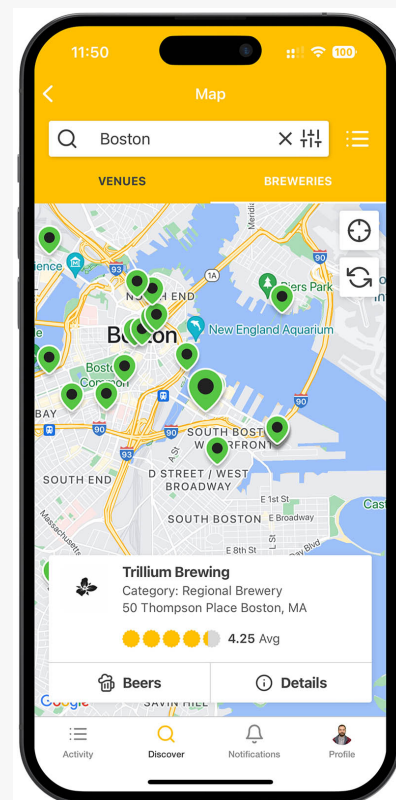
11:50
100

Map

Boston

VENUES
BREWERIES

ence
93
Meridian
1A
90
Piers Park
NORTH END
Boston
New England Aquarium
Boston Common
BAY
90
93
SOUTH BOSTON WATERFRONT
90
A St
D STREET / WEST BROADWAY
SOUTH END
E 1st St
Massachusetts
E Broadway
SOUTH BOSTON
Cas
E 8th St

Trillium Brewing
Category: Regional Brewery
50 Thompson Place Boston, MA
4.25 Avg

Beers
Details

Google
SAVIN HILL

Activity
Discover
Notifications
Profile